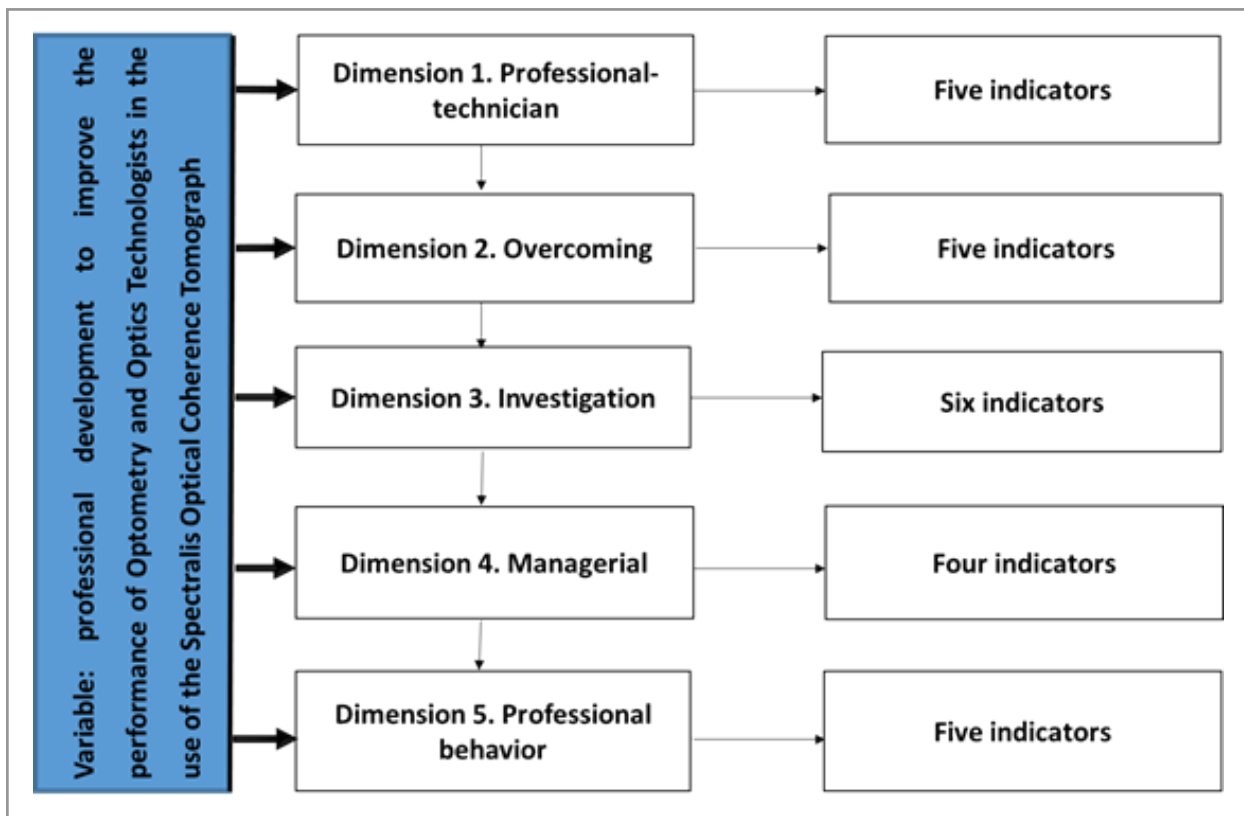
Variable: professional development to improve the performance of Optometry and Optics Technologists in the use of the Spectralis Optical Coherence Tomograph

Dimension 1. Professional-technician

Five indicators

Dimension 2. Overcoming

Five indicators

Dimension 3. Investigation

Six indicators

Dimension 4. Managerial

Four indicators

Dimension 5. Professional behavior

Five indicators